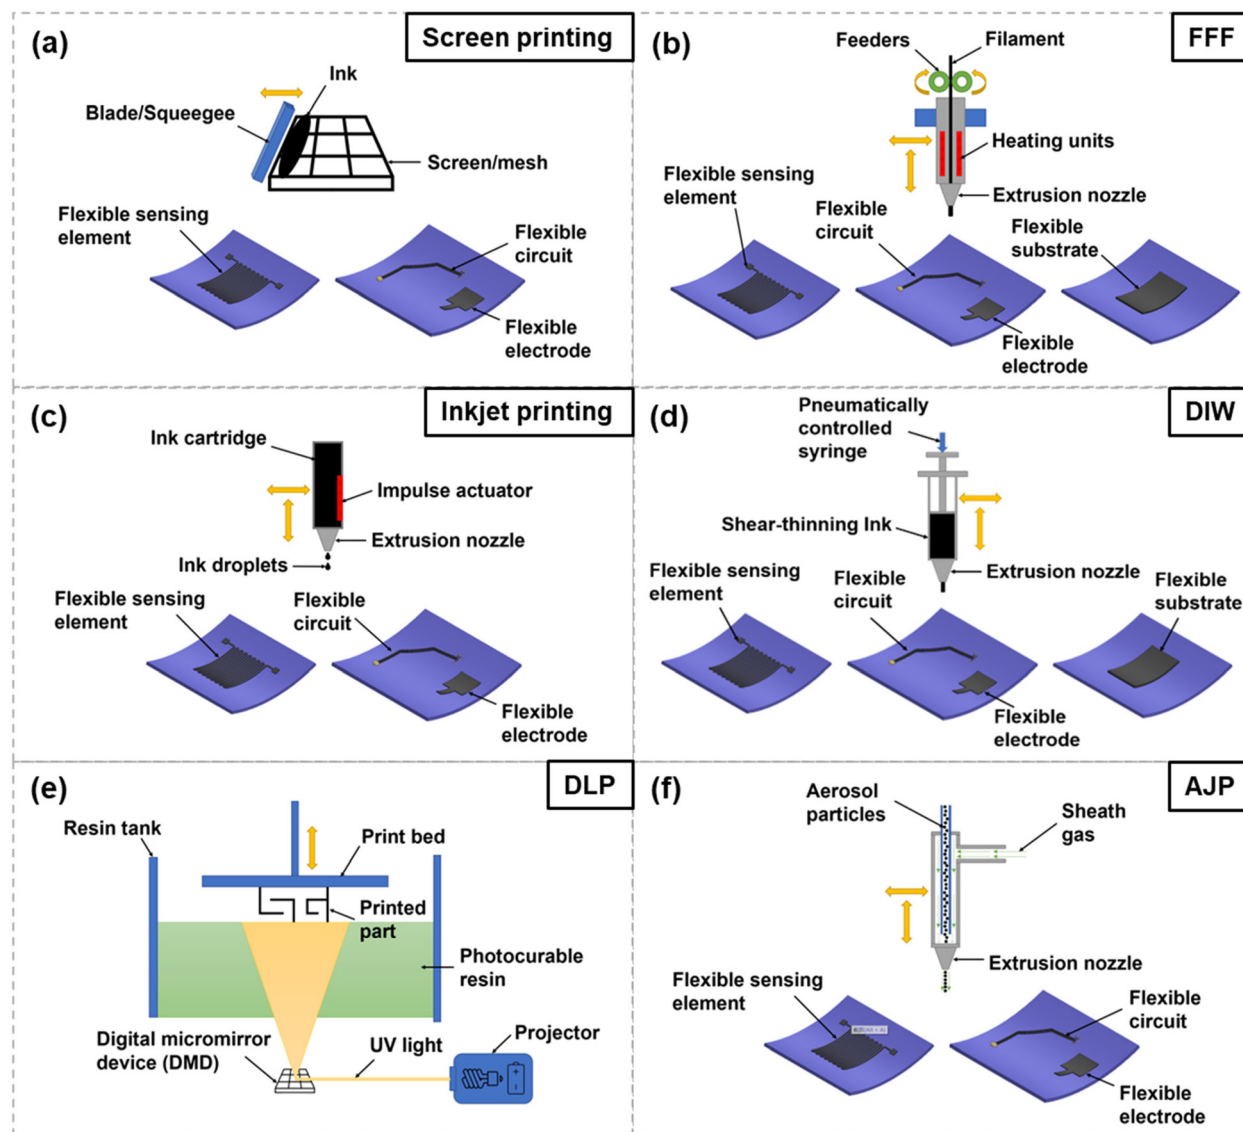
(a) Screen printing

Ink
Blade/Squeegee
Screen/mesh
Flexible sensing element
Flexible circuit
Flexible electrode

(b) FFF

Feeders
Filament
Heating units
Extrusion nozzle
Flexible sensing element
Flexible circuit
Flexible substrate
Flexible electrode

(c) Inkjet printing

Ink cartridge
Impulse actuator
Extrusion nozzle
Ink droplets
Flexible sensing element
Flexible circuit
Flexible electrode

(d) DIW

Pneumatically controlled syringe
Shear-thinning Ink
Extrusion nozzle
Flexible sensing element
Flexible circuit
Flexible substrate
Flexible electrode

(e) DLP

Resin tank
Print bed
Printed part
Photocurable resin
Digital micromirror device (DMD)
UV light
Projector

(f) AJP

Aerosol particles
Sheath gas
Extrusion nozzle
Flexible sensing element
Flexible circuit
Flexible electrode